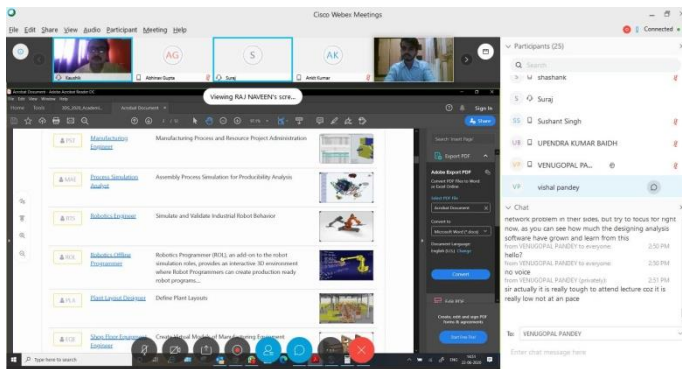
Cisco Webex Meetings

File Edit Share View Audio Participant Meeting Help

Connected

Raushik Abhinav Gupta Suraj Ankit Kumar

AG S AK

Viewing RAJ NAVEEN's scre...

Participants (25)

Search

shashank

Suraj

Sushant Singh

UPENDRA KUMAR BAIDH

VENUGOPAL PA...

vishal pandey

Chat

network problem in their sides, but try to focus for right now, as you can see how much the designing analysis software have grown and learn from this

from VENUGOPAL PANDEY to everyone 2:50 PM
hello?

from VENUGOPAL PANDEY to everyone 2:50 PM
no voice

from VENUGOPAL PANDEY (privately) 2:51 PM
sir actually it is really tough to attend lecture coz it is really low not at an pace

To: VENUGOPAL PANDEY

Enter chat message here

| | | |
|---|---|---|
| PMI | Manufacturing Engineer | Manufacturing Process and Resource Project Administration |
| MAE | Process Simulation Analyst | Assembly Process Simulation for Producibility Analysis |
| RTS | Robotics Engineer | Simulate and Validate Industrial Robot Behavior |
| ROI | Robotics Offline Programmer | Robotics Programmer (ROI), an add-on to the robot simulation roles, provides an interactive 3D environment where Robot Programmers can create production ready robot programs... |
| PLA | Plant Layout Designer | Define Plant Layouts |
| FCE | Shop Floor Engineer | Create Virtual Models of Manufacturing Equipment |

Export PDF

Adobe Export PDF

Convert PDF Files to Word or Excel Online

Select PDF File

Convert to

Microsoft Word (*.docx)

Document Language: English (U.S.) Change

Convert

Edit PDF

Create, edit and sign PDF forms & agreements

Start Free Trial

Type here to search